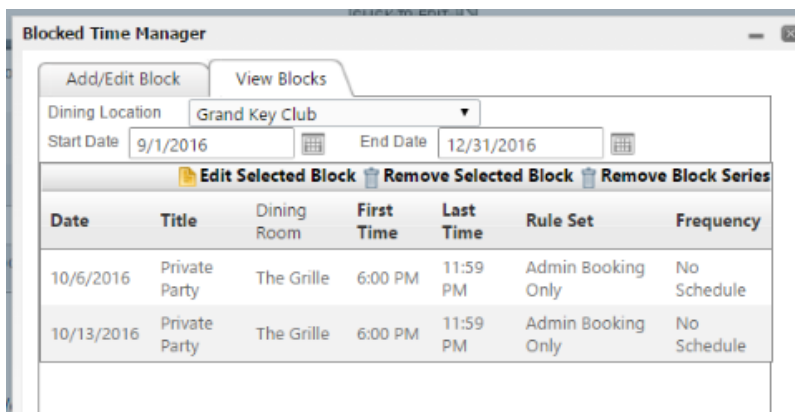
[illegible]

Blocked Time Manager

Add/Edit Block

View Blocks

Dining Location Grand Key Club

Start Date 9/1/2016

End Date 12/31/2016

Edit Selected Block Remove Selected Block Remove Block Series

| Date | Title | Dining Room | First Time | Last Time | Rule Set | Frequency |
|---|---|---|---|---|---|---|
| 10/6/2016 | Private Party | The Grille | 6:00 PM | 11:59 PM | Admin Booking Only | No Schedule |
| 10/13/2016 | Private Party | The Grille | 6:00 PM | 11:59 PM | Admin Booking Only | No Schedule |